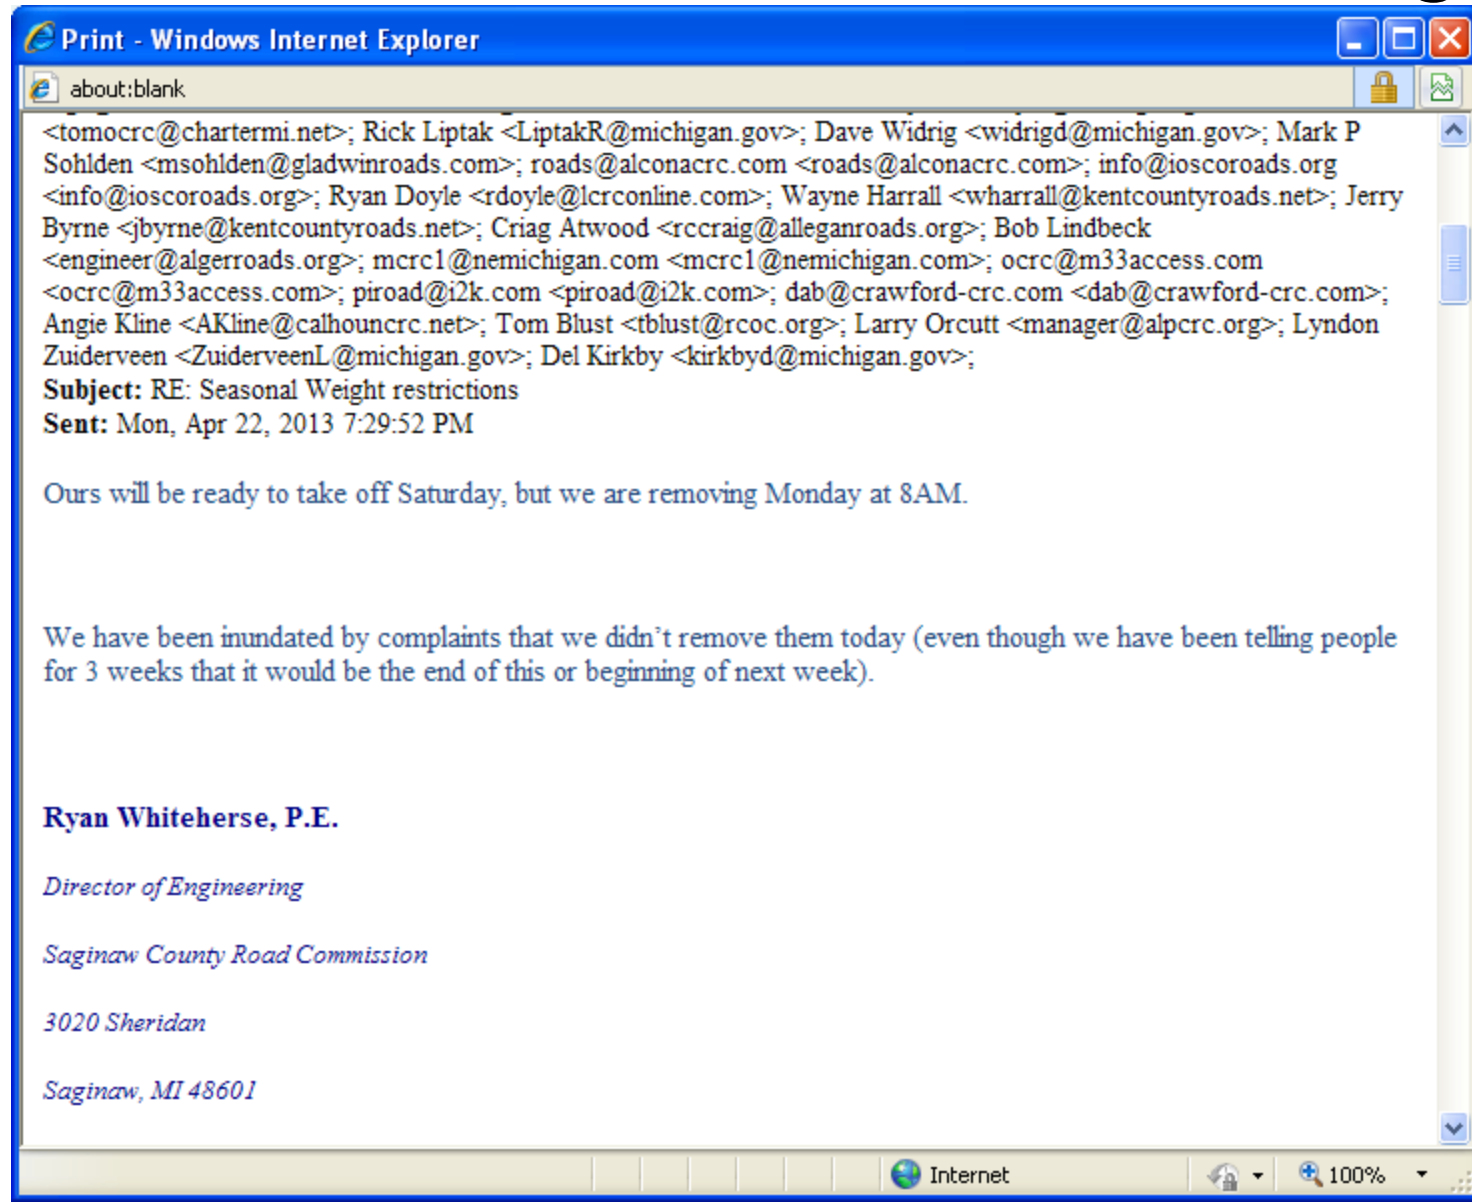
Print - Windows Internet Explorer

about:blank

<tomocrc@chartermi.net>; Rick Liptak <LiptakR@michigan.gov>; Dave Widrig <widrigd@michigan.gov>; Mark P Sohlden <msohlden@gladwinroads.com>; roads@alconacrc.com <roads@alconacrc.com>; info@ioscoroads.org <info@ioscoroads.org>; Ryan Doyle <rdoyle@lcrconline.com>; Wayne Harrall <wharrall@kentcountyroads.net>; Jerry Byrne <jbyrne@kentcountyroads.net>; Criag Atwood <rccraig@alleganroads.org>; Bob Lindbeck <engineer@algerroads.org>; mcrc1@nemichigan.com <mcrc1@nemichigan.com>; ocrc@m33access.com <ocrc@m33access.com>; piroad@i2k.com <piroad@i2k.com>; dab@crawford-crc.com <dab@crawford-crc.com>; Angie Kline <AKline@calhouncrc.net>; Tom Blust <tblust@rcoc.org>; Larry Orcutt <manager@alpcrc.org>; Lyndon Zuiderveen <ZuiderveenL@michigan.gov>; Del Kirkby <kirkbyd@michigan.gov>;
**Subject:** RE: Seasonal Weight restrictions
**Sent:** Mon, Apr 22, 2013 7:29:52 PM

Ours will be ready to take off Saturday, but we are removing Monday at 8AM.

We have been inundated by complaints that we didn't remove them today (even though we have been telling people for 3 weeks that it would be the end of this or beginning of next week).

**Ryan Whiteherse, P.E.**

*Director of Engineering*

*Saginaw County Road Commission*

*3020 Sheridan*

*Saginaw, MI 48601*

Internet

100%